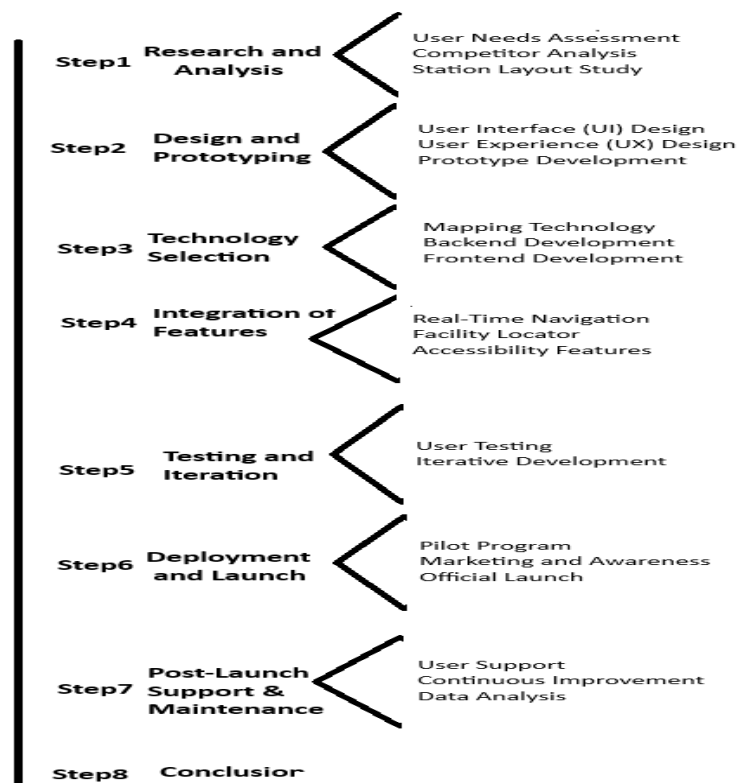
Step1 Research and Analysis
User Needs Assessment
Competitor Analysis
Station Layout Study

Step2 Design and Prototyping
User Interface (UI) Design
User Experience (UX) Design
Prototype Development

Step3 Technology Selection
Mapping Technology
Backend Development
Frontend Development

Step4 Integration of Features
Real-Time Navigation
Facility Locator
Accessibility Features

Step5 Testing and Iteration
User Testing
Iterative Development

Step6 Deployment and Launch
Pilot Program
Marketing and Awareness
Official Launch

Step7 Post-Launch Support & Maintenance
User Support
Continuous Improvement
Data Analysis

Step8 Conclusior